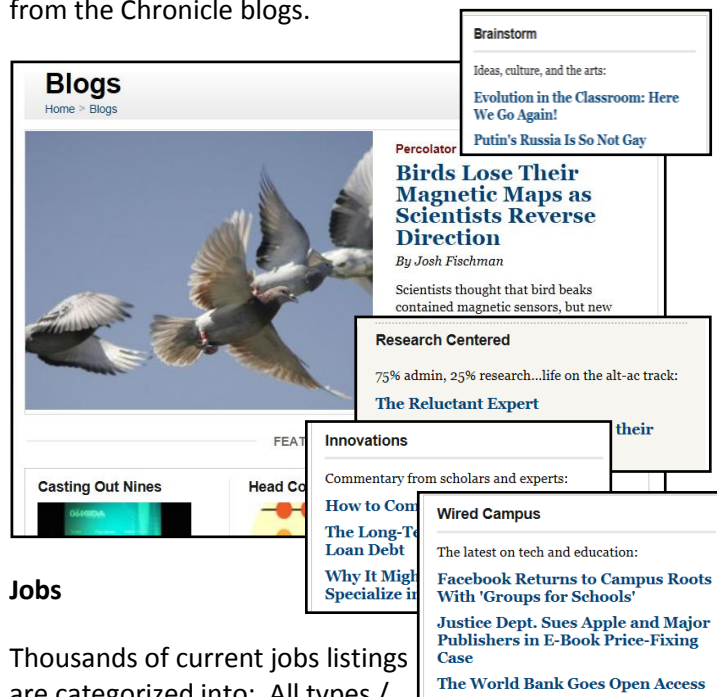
from the Chronicle blogs.

Blogs
Home > Blogs

Percolator
Birds Lose Their Magnetic Maps as Scientists Reverse Direction
By Josh Fischman

Scientists thought that bird beaks contained magnetic sensors, but new

FEAT

Casting Out Nines

Head Co

Brainstorm

Ideas, culture, and the arts:

Evolution in the Classroom: Here We Go Again!

Putin's Russia Is So Not Gay

Research Centered

75% admin, 25% research...life on the alt-ac track:

The Reluctant Expert

their

Innovations

Commentary from scholars and experts:

How to Com

The Long-Te Loan Debt

Why It Migh Specialize i

Wired Campus

The latest on tech and education:

Facebook Returns to Campus Roots With 'Groups for Schools'

Justice Dept. Sues Apple and Major Publishers in E-Book Price-Fixing Case

The World Bank Goes Open Access

Jobs

Thousands of current jobs listings are categorized into: All types /